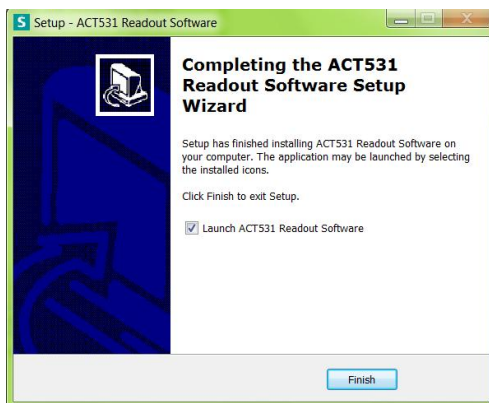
Setup - ACT531 Readout Software

Completing the ACT531 Readout Software Setup Wizard

Setup has finished installing ACT531 Readout Software on your computer. The application may be launched by selecting the installed icons.

Click Finish to exit Setup.

Launch ACT531 Readout Software

Finish